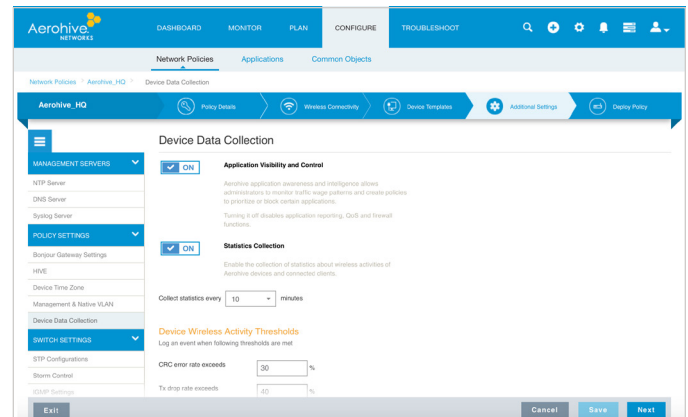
Aerohive NETWORKS

DASHBOARD MONITOR PLAN CONFIGURE TROUBLESHOOT

Network Policies Applications Common Objects

Network Policies > Aerohive_HQ > Device Data Collection

Aerohive_HQ

Policy Details Wireless Connectivity Device Templates Additional Settings Deploy Policy

MANAGEMENT SERVERS

NTP Server

DNS Server

Syslog Server

POLICY SETTINGS

Bonjour Gateway Settings

HIVE

Device Time Zone

Management & Native VLAN

Device Data Collection

SWITCH SETTINGS

STP Configurations

Storm Control

IGMP Settings

Device Data Collection

ON

Application Visibility and Control

Aerohive application awareness and intelligence allows administrators to monitor traffic usage patterns and create policies to prioritize or block certain applications.

Turning it off disables application reporting, QoS and firewall functions.

ON

Statistics Collection

Enable the collection of statistics about wireless activities of Aerohive devices and connected clients.

Collect statistics every 10 minutes

Device Wireless Activity Thresholds

Log an event when following thresholds are met

CRC error rate exceeds 30 %

Tx drop rate exceeds 40 %

Exit

Cancel Save Next